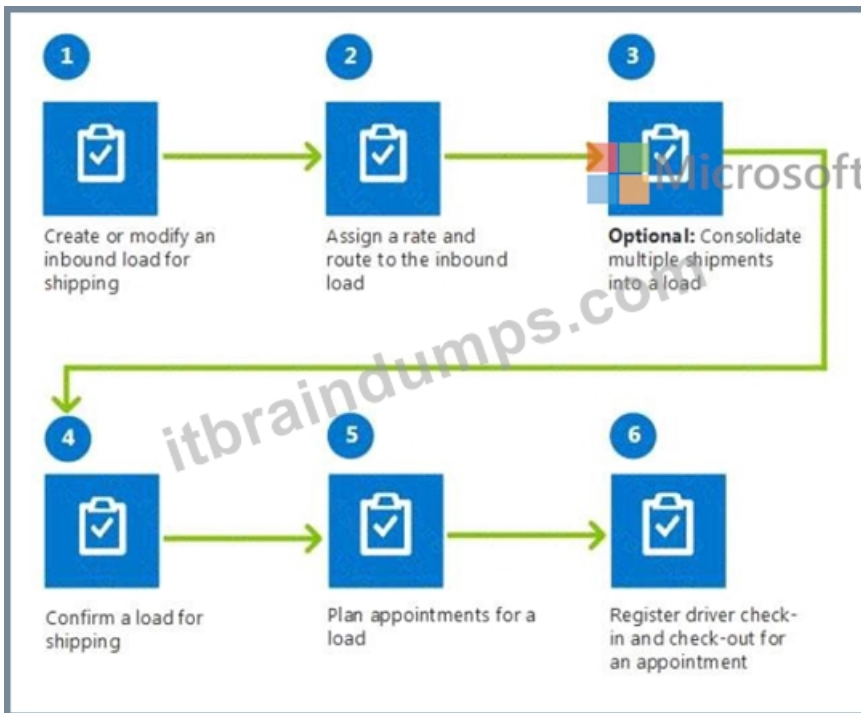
1

Create or modify an inbound load for shipping

2

Assign a rate and route to the inbound load

3

Microsoft

**Optional:** Consolidate multiple shipments into a load

itbraindumps.com

4

Confirm a load for shipping

5

Plan appointments for a load

6

Register driver check-in and check-out for an appointment